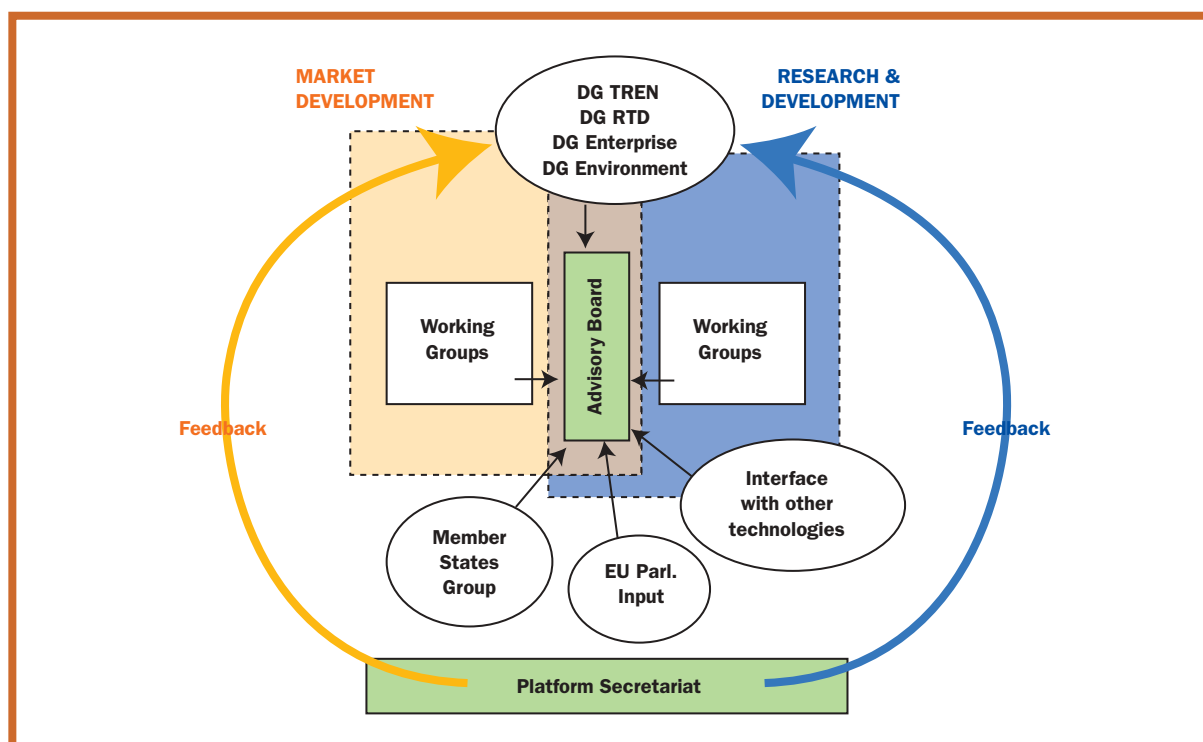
MARKET DEVELOPMENT

DG TREN
DG RTD
DG Enterprise
DG Environment

RESEARCH & DEVELOPMENT

Working Groups

Advisory Board

Working Groups

Feedback

Feedback

Interface with other technologies

Member States Group

EU Parl. Input

Platform Secretariat